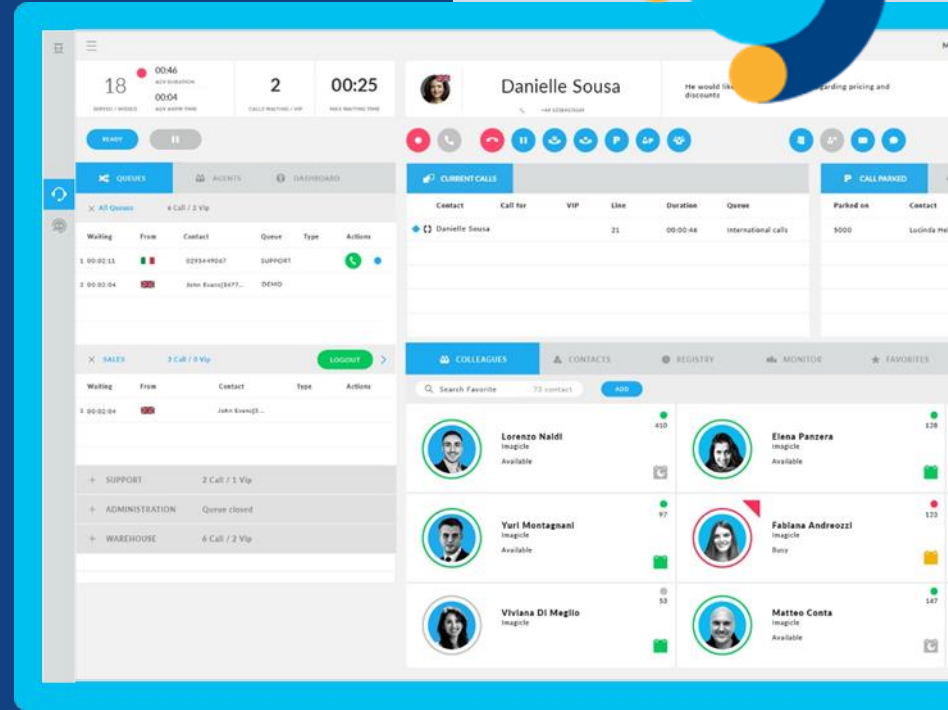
18

00:46
AGV DURATION

00:04
AGV WAITING TIME

SERVED / MISSED

2
CALLS WAITING / VIP

00:25
MAX WAITING TIME

Danielle Sousa

+44 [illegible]

He would like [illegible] regarding pricing and discounts

READY

QUEUES

AGENTS

DASHBOARD

All Queues

4 Call / 3 Vip

| Waiting | From | Contact | Queue | Type | Actions |
|---|---|---|---|---|---|
| 1 00:02:11 | | 0295449067 | SUPPORT | | |
| 2 00:02:04 | | John Evans(3477... | DEMO | | |

SALES

2 Call / 0 Vip

LOGOUT

| Waiting | From | Contact | Type | Actions |
|---|---|---|---|---|
| 1 00:02:04 | | John Evans(3... | | |

SUPPORT 2 Call / 1 Vip

ADMINISTRATION Queue closed

WAREHOUSE 6 Call / 2 Vip

CURRENT CALLS

| Contact | Call for | VIP | Line | Duration | Queue |
|---|---|---|---|---|---|
| Danielle Sousa | | | 21 | 00:00:46 | International calls |

CALL PARKED

| Parked on | Contact |
|---|---|
| 5000 | Lucinda He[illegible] |

COLLEAGUES

CONTACTS

REGISTRY

MONITOR

FAVORITES

Search Favorite

73 contact

ADD

Lorenzo Naldi
Imagicle
Available
410

Elena Panzera
Imagicle
Available
128

Yuri Montagnani
Imagicle
Available
97

Fabiana Andreozzi
Imagicle
Busy
123

Viviana Di Meglio
Imagicle
53

Matteo Conta
Imagicle
Available
147